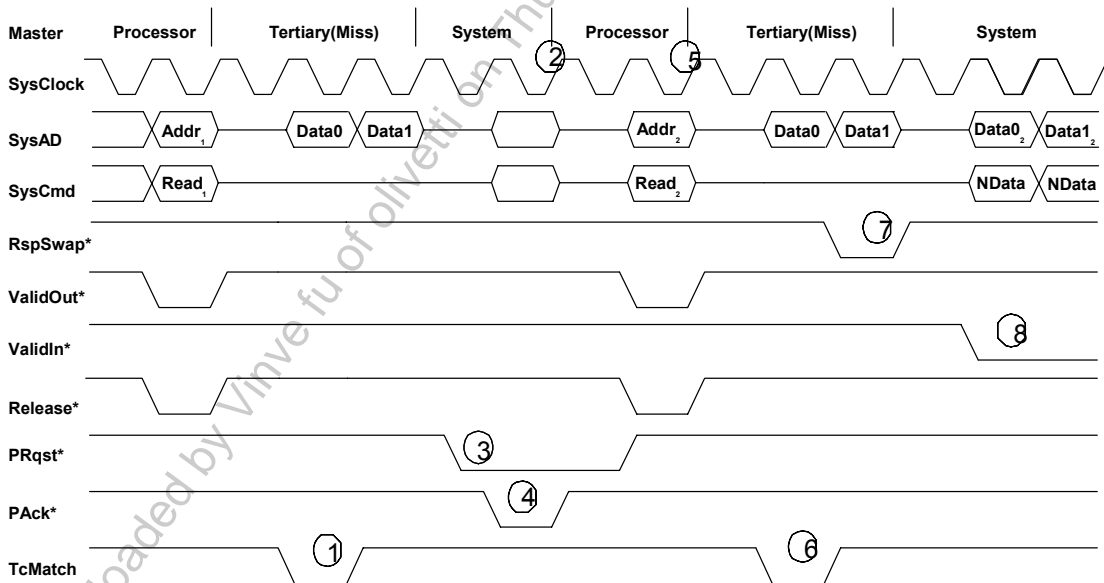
Master
Processor
Tertiary(Miss)
System
Processor
Tertiary(Miss)
System

SysClock
2
5

SysAD
$Addr_1$
Data0
Data1
$Addr_2$
Data0
Data1
$Data0_2$
$Data1_2$

SysCmd
$Read_1$
$Read_2$
NData
NData

RspSwap*
7

ValidOut*

ValidIn*
8

Release*

PRqst*
3

PAck*
4

TcMatch
1
6

Downloaded by Vinve fu of olivetti on Thu